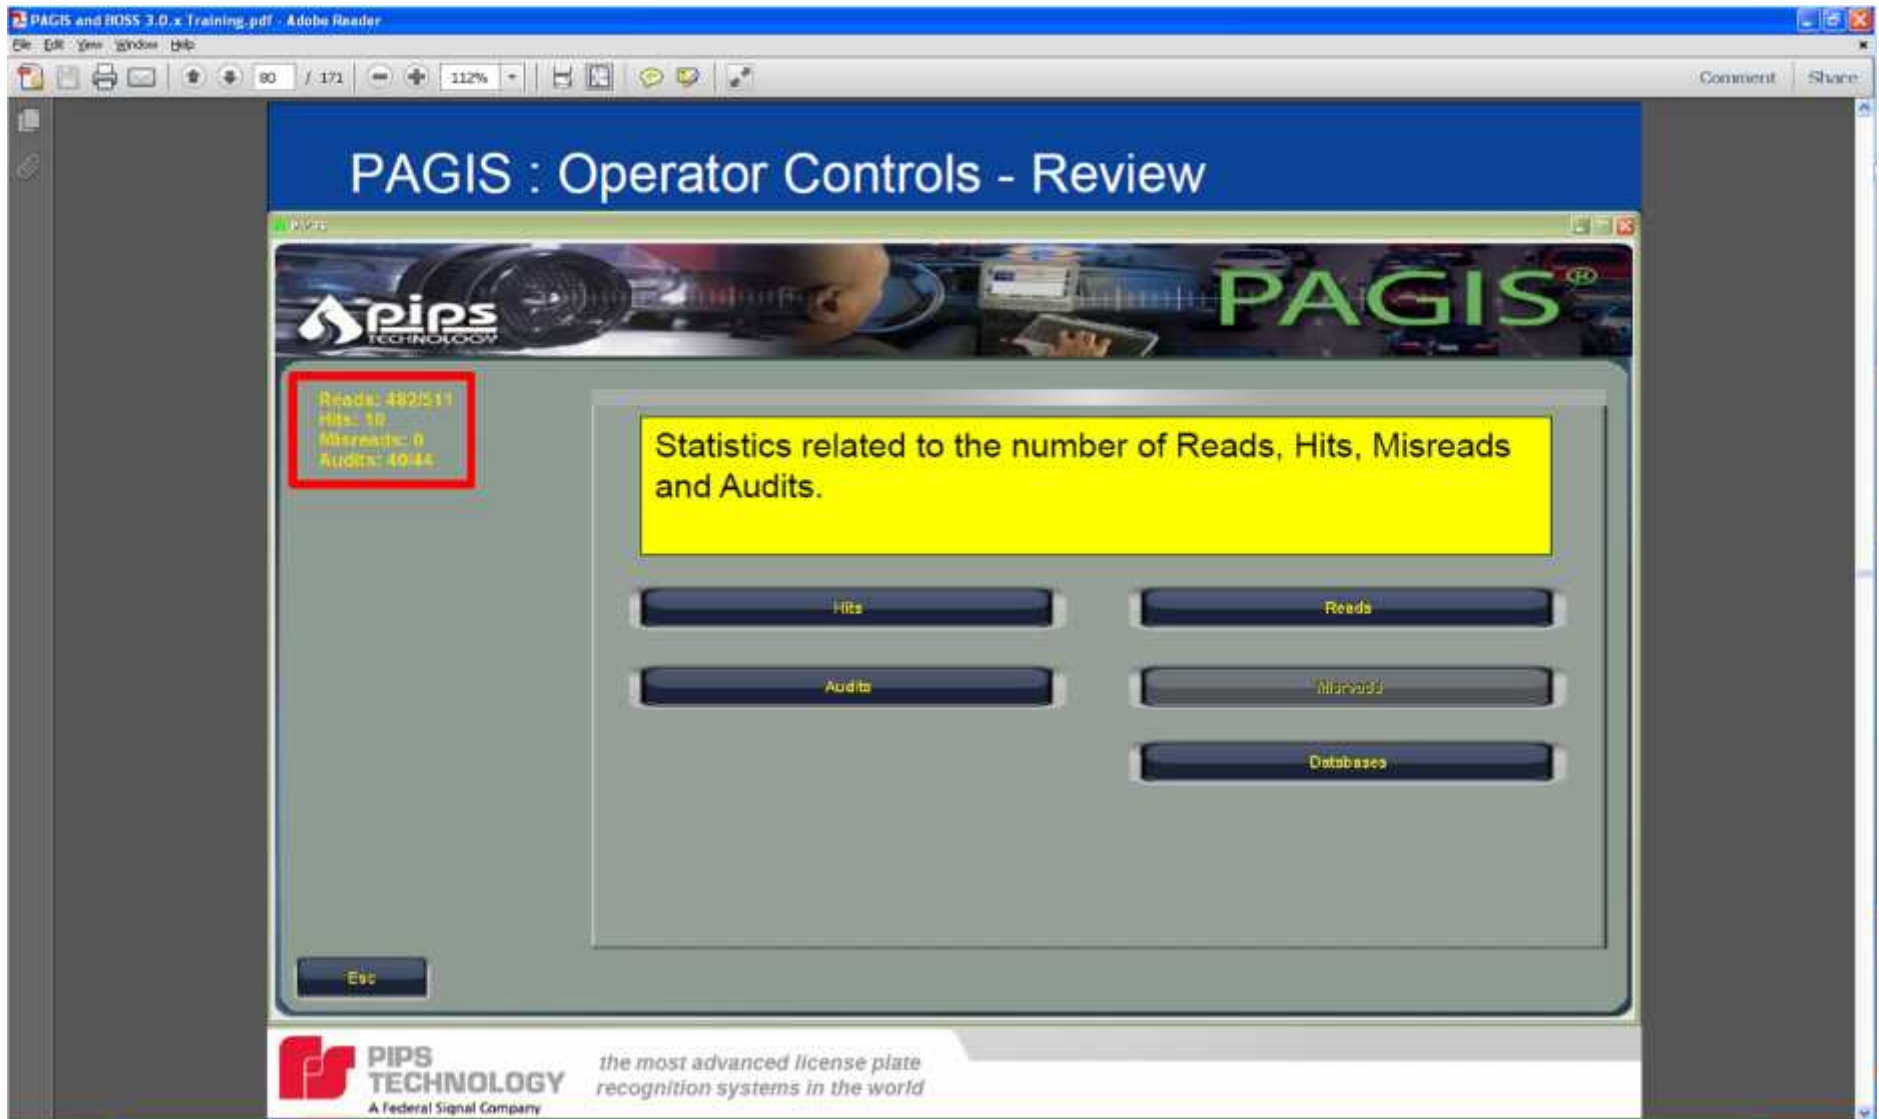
PAGIS and BOSS 3.0.x Training.pdf - Adobe Reader

File Edit View Window Help

80 / 171 112%

Comment Share

PAGIS : Operator Controls - Review

PAGIS

pips TECHNOLOGY

PAGIS®

Reads: 482/511
Hits: 10
Misreads: 0
Audits: 40/44

Statistics related to the number of Reads, Hits, Misreads and Audits.

Hits

Reads

Audits

Misreads

Databases

Esc

PIPS TECHNOLOGY
A Federal Signal Company

the most advanced license plate recognition systems in the world